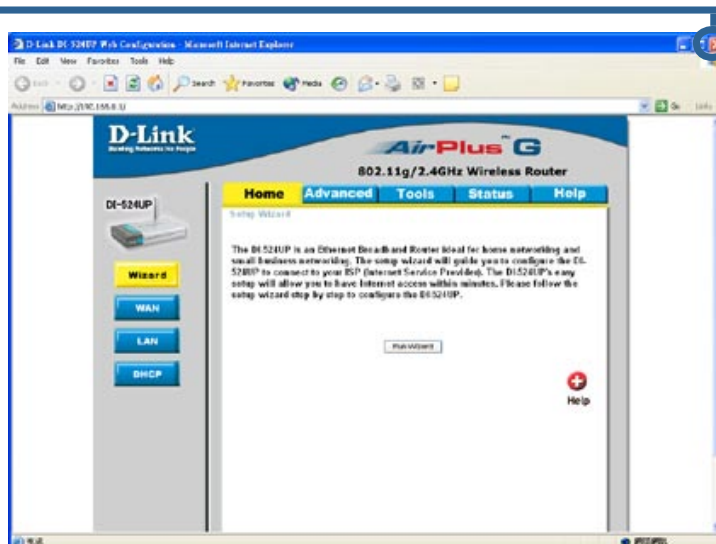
D-Link DI-524UP Web Configuration - Microsoft Internet Explorer

File Edit View Favorites Tools Help

Search Favorites Media

Address http://192.168.0.1/

Go Links

D-Link

Building Networks for People

AirPlus G

802.11g/2.4GHz Wireless Router

DI-524UP

Home Advanced Tools Status Help

Setup Wizard

Wizard

WAN

LAN

DHCP

The DI-524UP is an Ethernet Broadband Router ideal for home networking and small business networking. The setup wizard will guide you to configure the DI-524UP to connect to your ISP (Internet Service Provider). The DI-524UP's easy setup will allow you to have Internet access within minutes. Please follow the setup wizard step by step to configure the DI-524UP.

Run Wizard

Help